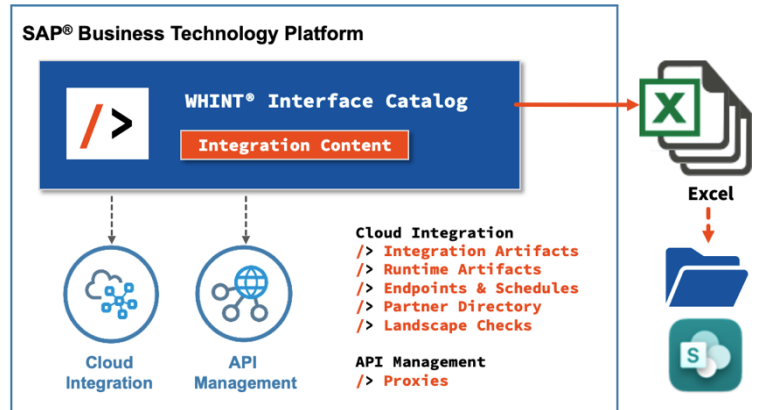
SAP® Business Technology Platform

/>

WHINT® Interface Catalog

Integration Content

X

Excel

S

Cloud Integration

API Management

Cloud Integration
/> Integration Artifacts
/> Runtime Artifacts
/> Endpoints & Schedules
/> Partner Directory
/> Landscape Checks

API Management
/> Proxies